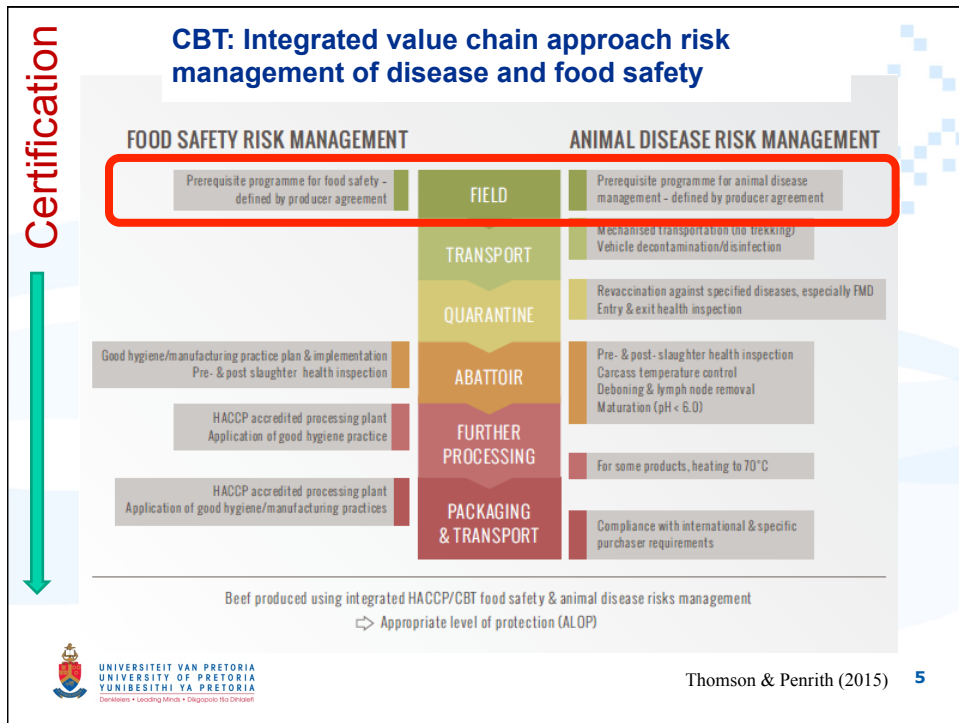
Certification

CBT: Integrated value chain approach risk management of disease and food safety

FOOD SAFETY RISK MANAGEMENT

ANIMAL DISEASE RISK MANAGEMENT

Prerequisite programme for food safety - defined by producer agreement

FIELD

Prerequisite programme for animal disease management - defined by producer agreement

TRANSPORT

Mechanised transportation (no trekking)
Vehicle decontamination/disinfection

QUARANTINE

Revaccination against specified diseases, especially FMD
Entry & exit health inspection

Good hygiene/manufacturing practice plan & implementation
Pre- & post slaughter health inspection

ABATTOIR

Pre- & post-slaughter health inspection
Carcass temperature control
Deboning & lymph node removal
Maturation (pH < 6.0)

HACCP accredited processing plant
Application of good hygiene practice

FURTHER PROCESSING

For some products, heating to 70°C

HACCP accredited processing plant
Application of good hygiene/manufacturing practices

PACKAGING & TRANSPORT

Compliance with international & specific purchaser requirements

Beef produced using integrated HACCP/CBT food safety & animal disease risks management

Appropriate level of protection (ALOP)

UNIVERSITEIT VAN PRETORIA
UNIVERSITY OF PRETORIA
YUNIBESITHI YA PRETORIA
Denkleiers • Leading Minds • Dikgopolo tša Dihlalefi

Thomson & Penrith (2015)

5